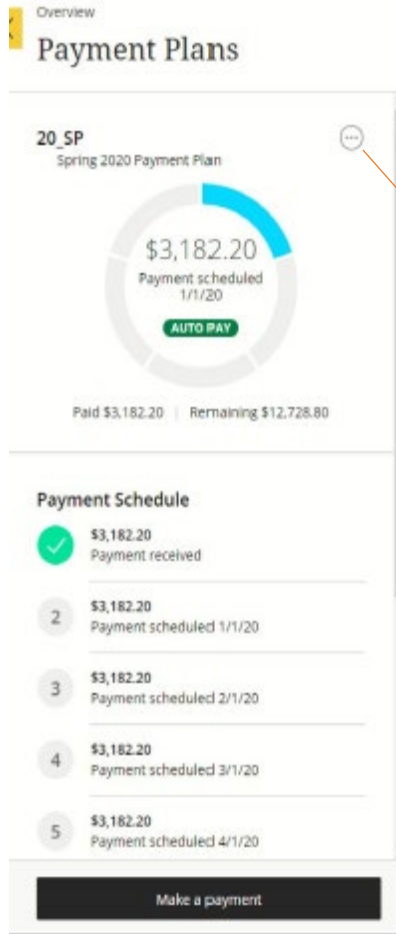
Overview

Payment Plans

20_SP
Spring 2020 Payment Plan

$3,182.20
Payment scheduled 1/1/20
AUTO PAY

Paid $3,182.20 | Remaining $12,728.80

Payment Schedule

$3,182.20
Payment received

2 $3,182.20
Payment scheduled 1/1/20

3 $3,182.20
Payment scheduled 2/1/20

4 $3,182.20
Payment scheduled 3/1/20

5 $3,182.20
Payment scheduled 4/1/20

Make a payment